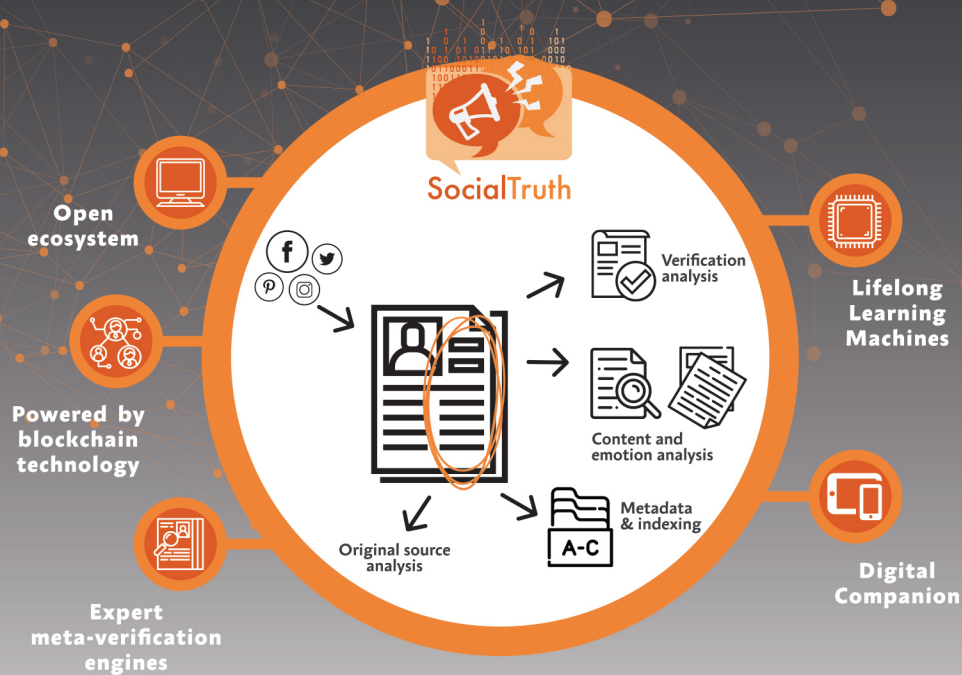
SocialTruth

Open ecosystem

Powered by blockchain technology

Expert meta-verification engines

Verification analysis

Content and emotion analysis

Metadata & indexing

A-C

Original source analysis

Lifelong Learning Machines

Digital Companion